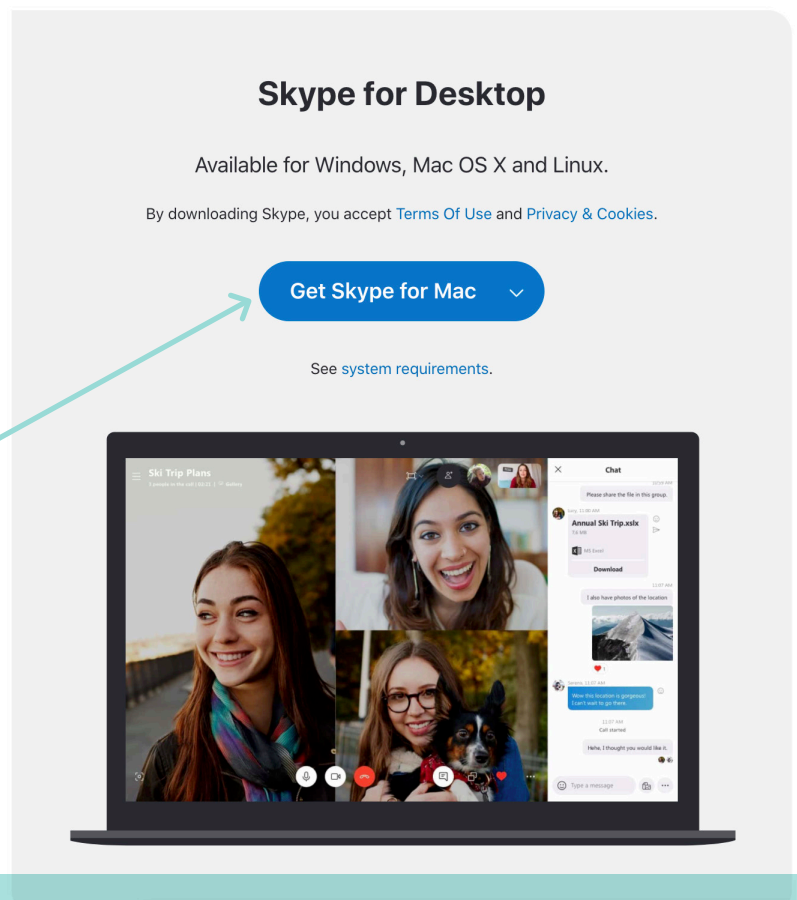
Skype for Desktop

Available for Windows, Mac OS X and Linux.

By downloading Skype, you accept Terms Of Use and Privacy & Cookies.

Get Skype for Mac

See system requirements.

Ski Trip Plans

Chat

Please share the file in this group.

Annual Ski Trip.xslx

Download

I also have photos of the location

Wow this location is gorgeous! I can't wait to go there.

Call started

Hehe, I thought you would like it.

Type a message